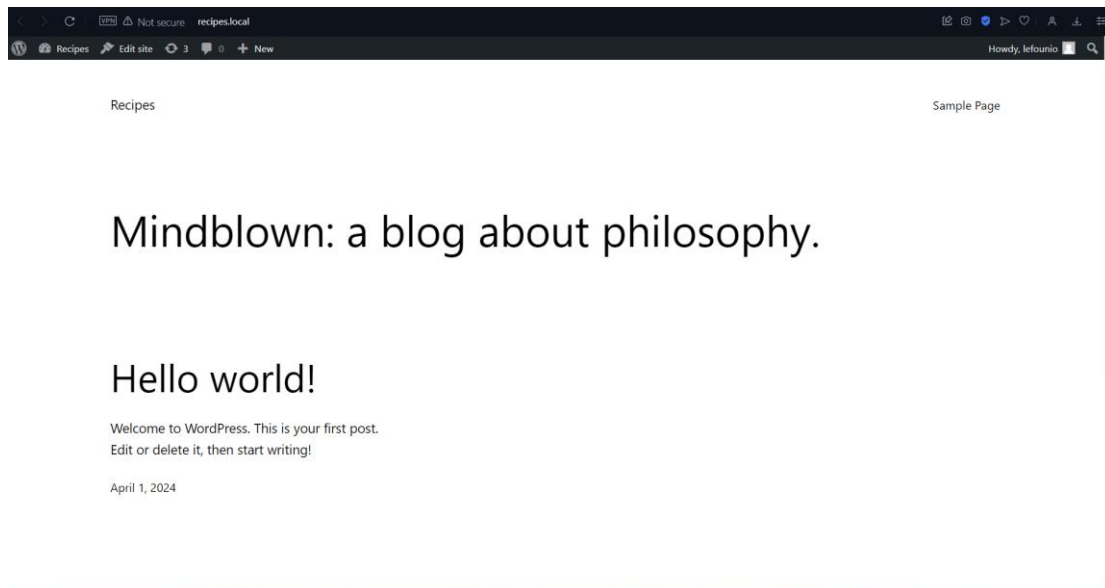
VPN Not secure recipes.local

Recipes Edit site 3 0 + New

Howdy, lefounio

Recipes

Sample Page

Mindblown: a blog about philosophy.

Hello world!

Welcome to WordPress. This is your first post.
Edit or delete it, then start writing!

April 1, 2024